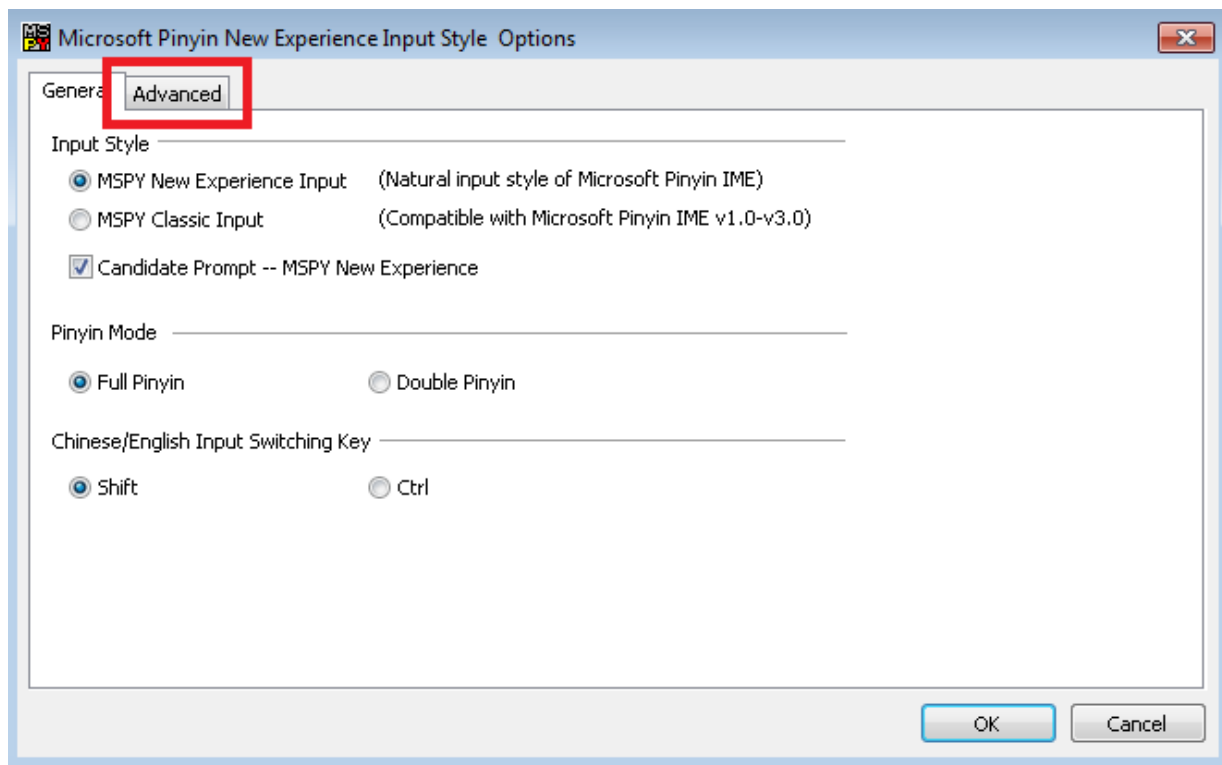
Microsoft Pinyin New Experience Input Style Options

Genera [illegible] Advanced

Input Style

MSPY New Experience Input (Natural input style of Microsoft Pinyin IME)

MSPY Classic Input (Compatible with Microsoft Pinyin IME v1.0-v3.0)

Candidate Prompt -- MSPY New Experience

Pinyin Mode

Full Pinyin Double Pinyin

Chinese/English Input Switching Key

Shift Ctrl

OK Cancel